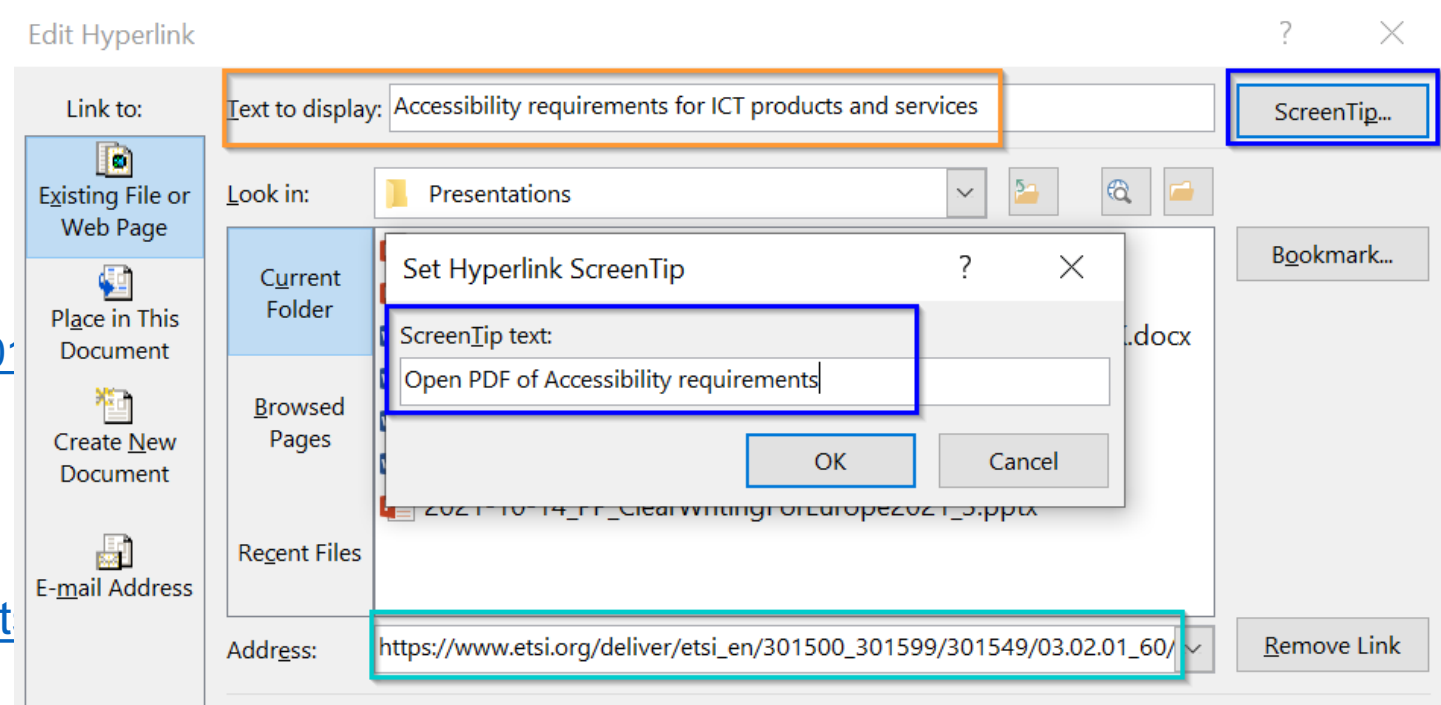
Edit Hyperlink

?

Link to:

Text to display: Accessibility requirements for ICT products and services

ScreenTip...

Existing File or Web Page

Look in: Presentations

Current Folder

Bookmark...

Place in This Document

Browsed Pages

Create New Document

Recent Files

E-mail Address

Set Hyperlink ScreenTip

?

ScreenTip text:

Open PDF of Accessibility requirements

OK

Cancel

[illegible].docx

2021-10-14_PP_ClearWritingForEurope2021_3.pptx

Address: https://www.etsi.org/deliver/etsi_en/301500_301599/301549/03.02.01_60/

Remove Link